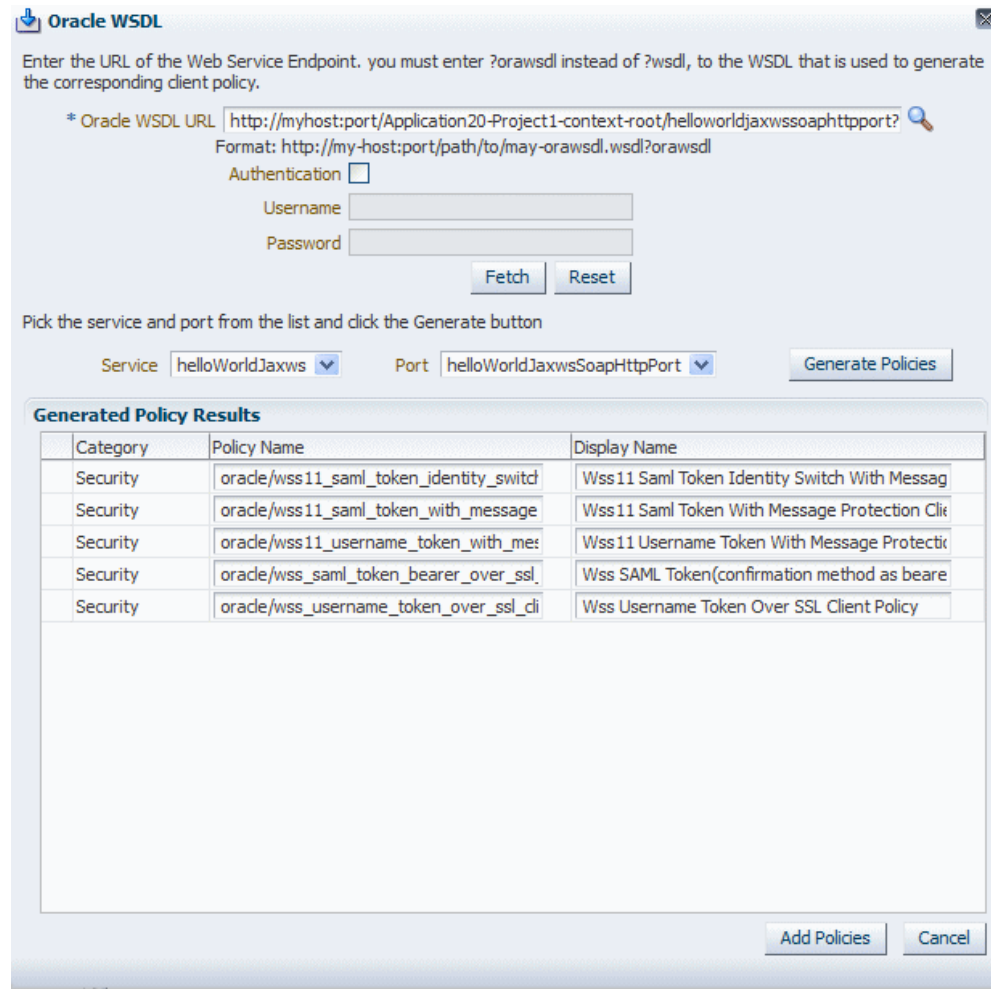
Oracle WSDL

Enter the URL of the Web Service Endpoint. you must enter ?orawsdl instead of ?wsdl, to the WSDL that is used to generate the corresponding client policy.

* Oracle WSDL URL http://myhost:port/Application20-Project1-context-root/helloworldjaxwssoaphttpport?
Format: http://my-host:port/path/to/may-orawsdl.wsdl?orawsdl
Authentication
Username
Password
Fetch Reset

Pick the service and port from the list and click the Generate button

Service helloWorldJaxws Port helloWorldJaxwsSoapHttpPort Generate Policies

Generated Policy Results

| Category | Policy Name | Display Name |
|---|---|---|
| Security | oracle/wss11_saml_token_identity_switch | Wss11 Saml Token Identity Switch With Messag |
| Security | oracle/wss11_saml_token_with_message | Wss11 Saml Token With Message Protection Clie |
| Security | oracle/wss11_username_token_with_mes | Wss11 Username Token With Message Protectio |
| Security | oracle/wss_saml_token_bearer_over_ssl_ | Wss SAML Token(confirmation method as beare |
| Security | oracle/wss_username_token_over_ssl_cli | Wss Username Token Over SSL Client Policy |

Add Policies Cancel